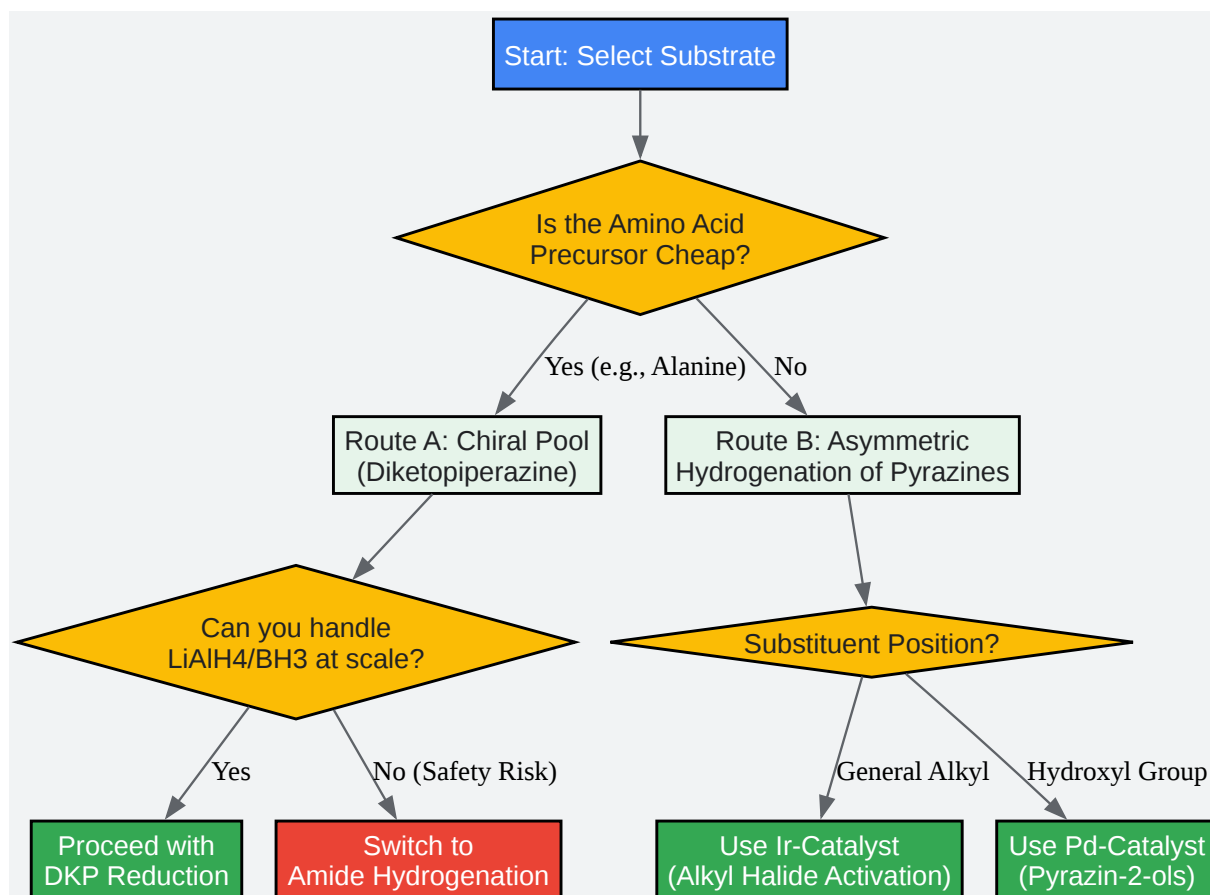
Start: Select Substrate

Is the Amino Acid Precursor Cheap?

Yes (e.g., Alanine)

No

Route A: Chiral Pool (Diketopiperazine)

Route B: Asymmetric Hydrogenation of Pyrazines

Can you handle LiAlH4/BH3 at scale?

Substituent Position?

Yes

No (Safety Risk)

General Alkyl

Hydroxyl Group

Proceed with DKP Reduction

Switch to Amide Hydrogenation

Use Ir-Catalyst (Alkyl Halide Activation)

Use Pd-Catalyst (Pyrazin-2-ols)